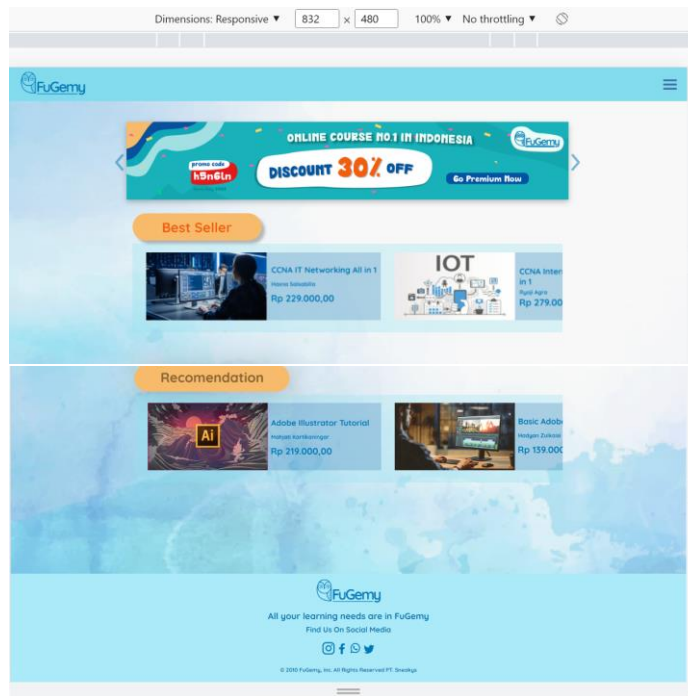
Dimensions: Responsive ▼ 832 × 480 100% ▼ No throttling ▼

FuGemy

ONLINE COURSE NO.1 IN INDONESIA
FuGemy
promo code
h5n6ln
DISCOUNT 30% OFF
Go Premium Now

Best Seller

CCNA IT Networking All in 1
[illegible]
Rp 229.000,00

IOT

CCNA Inter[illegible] in 1
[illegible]
Rp 279.00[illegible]

Recomendation

Ai

Adobe Illustrator Tutorial
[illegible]
Rp 219.000,00

Basic Adob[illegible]
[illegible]
Rp 139.00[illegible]

FuGemy
All your learning needs are in FuGemy
Find Us On Social Media

© 2010 FuGemy, Inc. All Rights Reserved PT. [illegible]